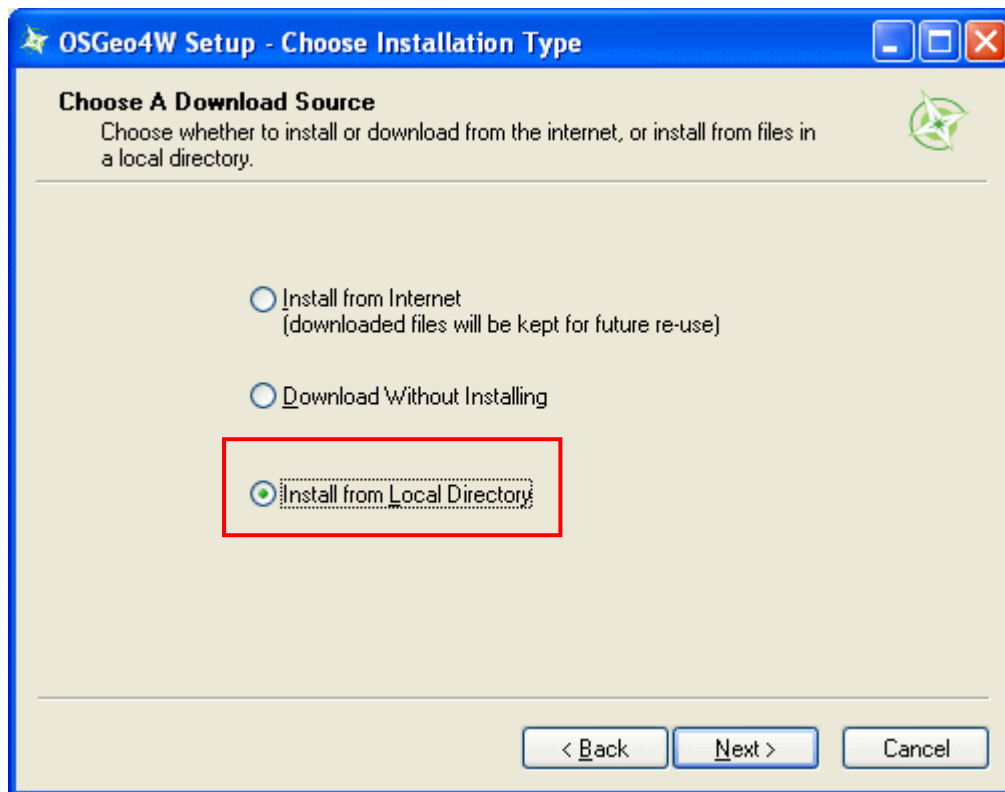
OSGeo4W Setup - Choose Installation Type

Choose A Download Source
Choose whether to install or download from the internet, or install from files in a local directory.

Install from Internet
(downloaded files will be kept for future re-use)

Download Without Installing

Install from Local Directory

< Back
Next >
Cancel